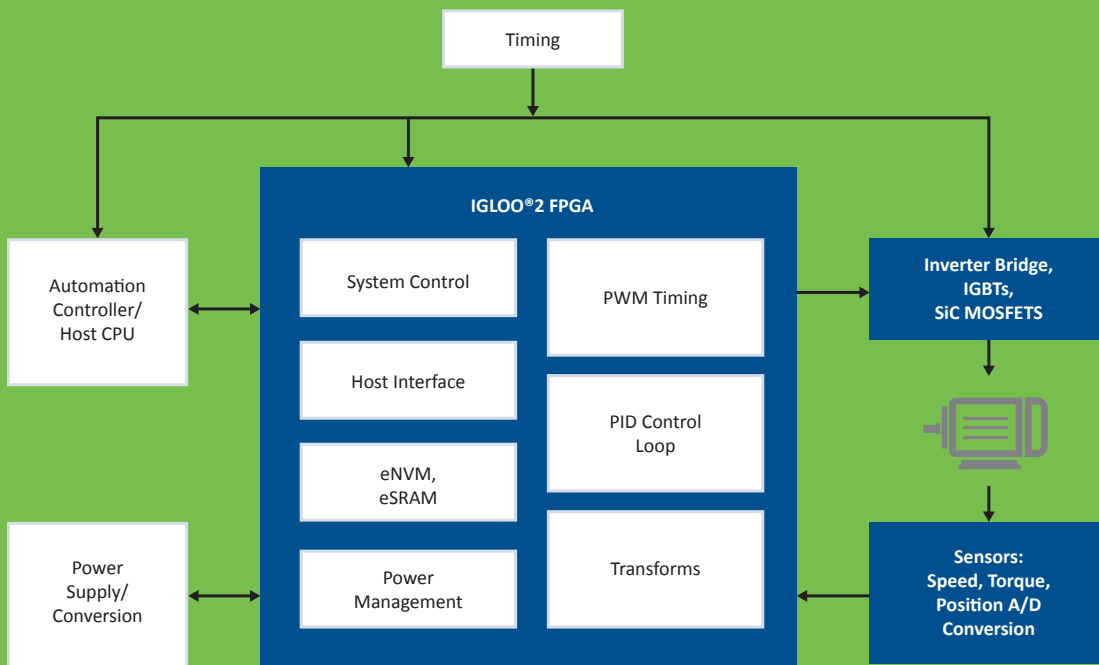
Timing

Automation Controller/ Host CPU

IGLOO®2 FPGA

System Control

Host Interface

eNVM, eSRAM

Power Management

PWM Timing

PID Control Loop

Transforms

Inverter Bridge, IGBTs, SiC MOSFETS

Power Supply/ Conversion

Sensors: Speed, Torque, Position A/D Conversion